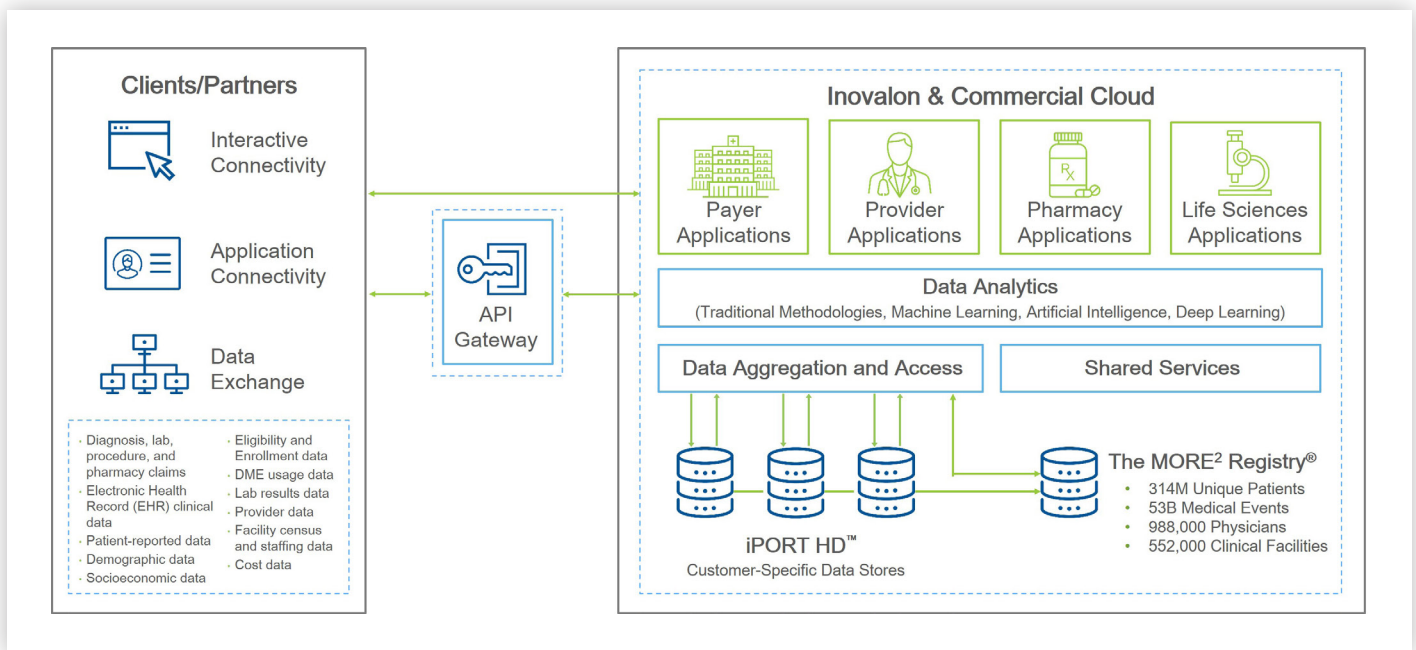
Clients/Partners

Interactive Connectivity

Application Connectivity

Data Exchange

- Diagnosis, lab, procedure, and pharmacy claims
- Electronic Health Record (EHR) clinical data
- Patient-reported data
- Demographic data
- Socioeconomic data

- Eligibility and Enrollment data
- DME usage data
- Lab results data
- Provider data
- Facility census and staffing data
- Cost data

API Gateway

Inovalon & Commercial Cloud

Payer Applications

Provider Applications

Pharmacy Applications

Life Sciences Applications

Data Analytics
(Traditional Methodologies, Machine Learning, Artificial Intelligence, Deep Learning)

Data Aggregation and Access

Shared Services

iPORT HD™
Customer-Specific Data Stores

The MORE$^2$ Registry®
- 314M Unique Patients
- 53B Medical Events
- 988,000 Physicians
- 552,000 Clinical Facilities